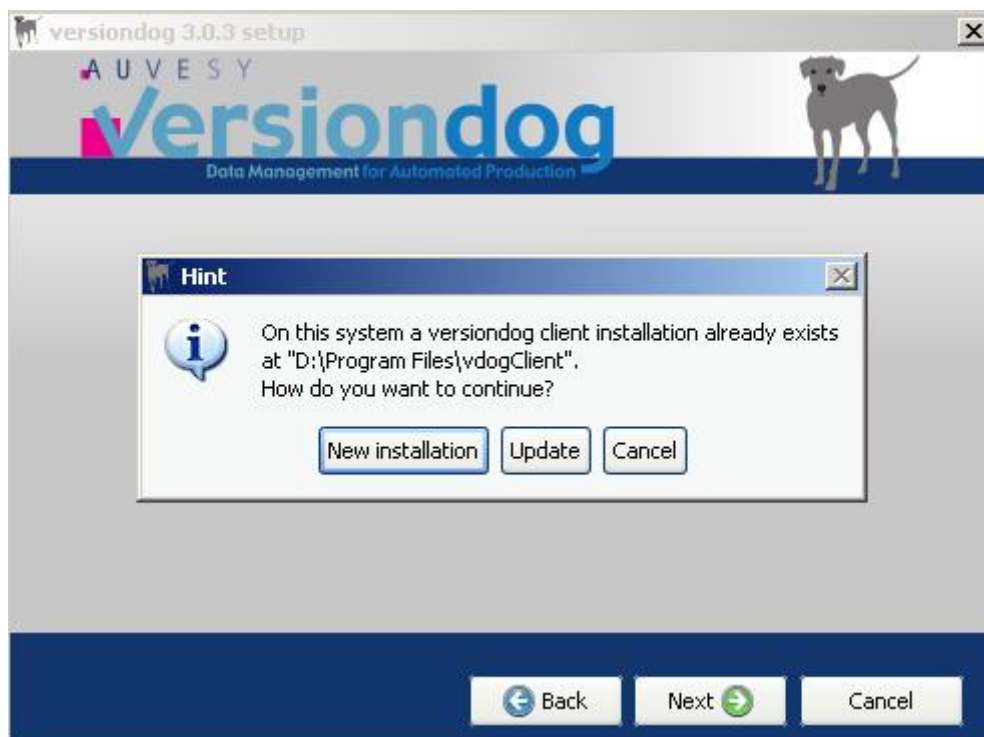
versiondog 3.0.3 setup

AUVESY
versiondog
Data Management for Automated Production

Hint

On this system a versiondog client installation already exists at "D:\Program Files\vdogClient".
How do you want to continue?

New installation | Update | Cancel

Back | Next | Cancel